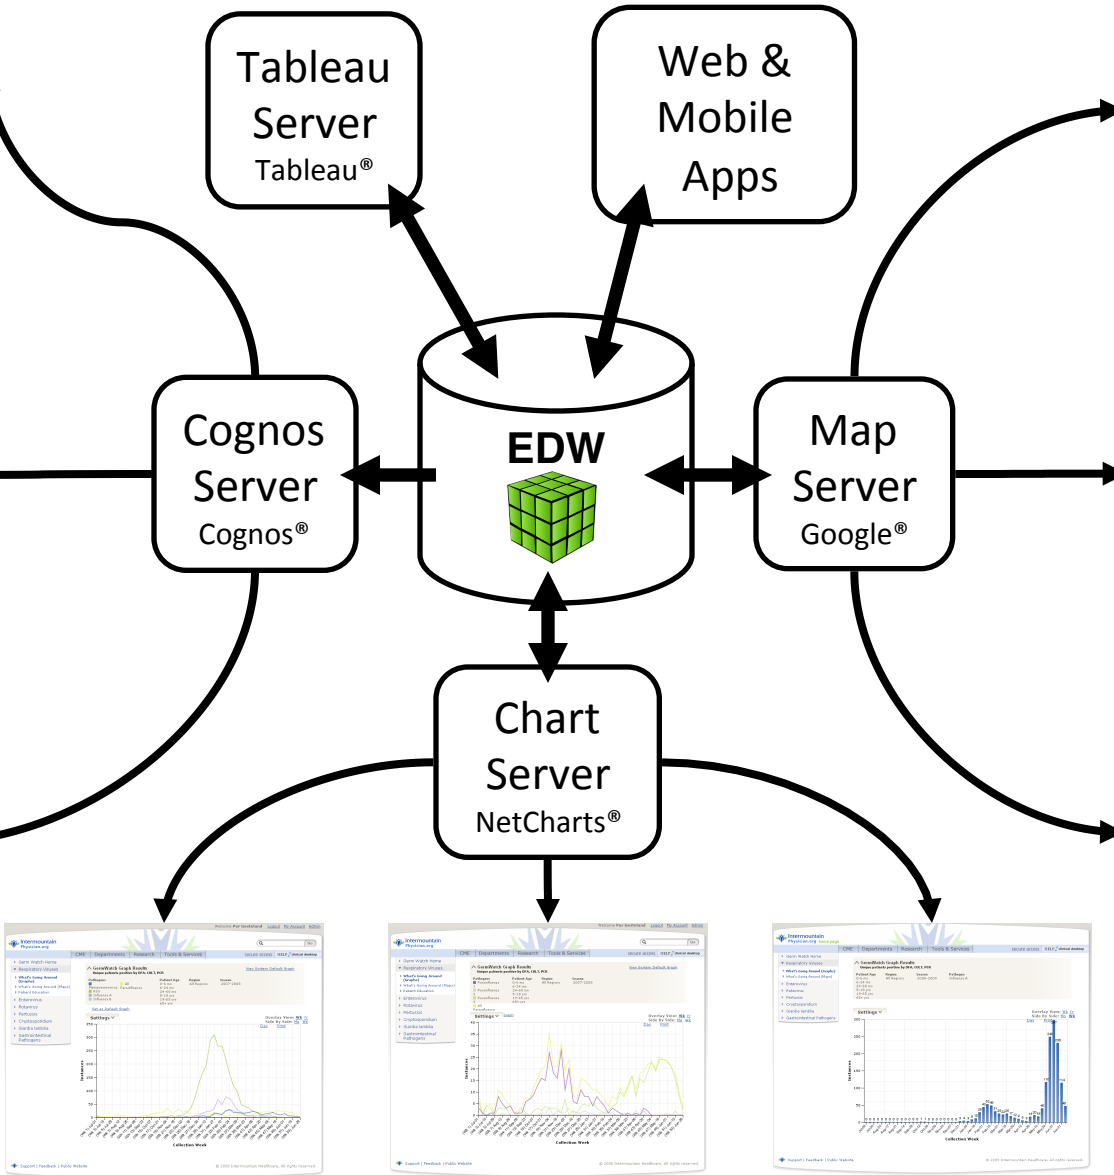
Tableau Server Tableau®

Web & Mobile Apps

Cognos Server Cognos®

EDW

Map Server Google®

Chart Server NetCharts®

Intermountain Physician.org

GermWatch Graph Results

Settings

Collection Week

Instances

Intermountain Physician.org

GermWatch Graph Results

Settings

Collection Week

Instances

Intermountain Physician.org

GermWatch Graph Results

Settings

Collection Week

Instances